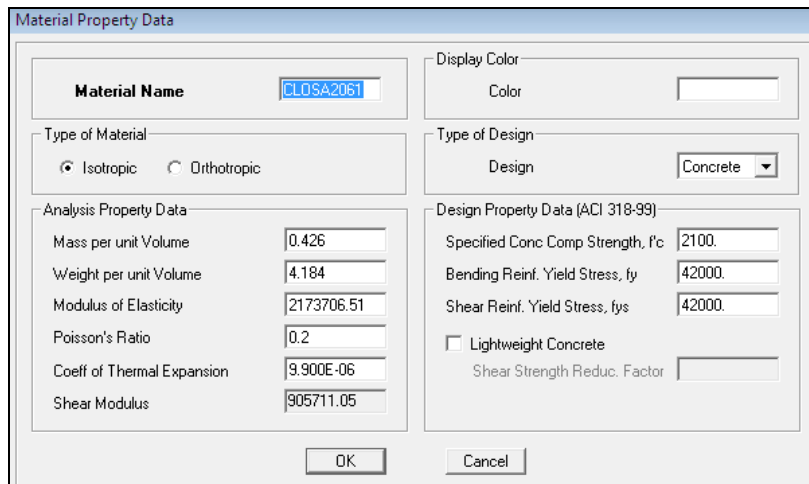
Material Property Data

Material Name CLOSA2061

Display Color
Color

Type of Material
Isotropic Orthotropic

Type of Design
Design Concrete

Analysis Property Data
Mass per unit Volume 0.426
Weight per unit Volume 4.184
Modulus of Elasticity 2173706.51
Poisson's Ratio 0.2
Coeff of Thermal Expansion 9.900E-06
Shear Modulus 905711.05

Design Property Data (ACI 318-99)
Specified Conc Comp Strength, f'c 2100.
Bending Reinf. Yield Stress, fy 42000.
Shear Reinf. Yield Stress, fys 42000.
Lightweight Concrete
Shear Strength Reduc. Factor

OK Cancel